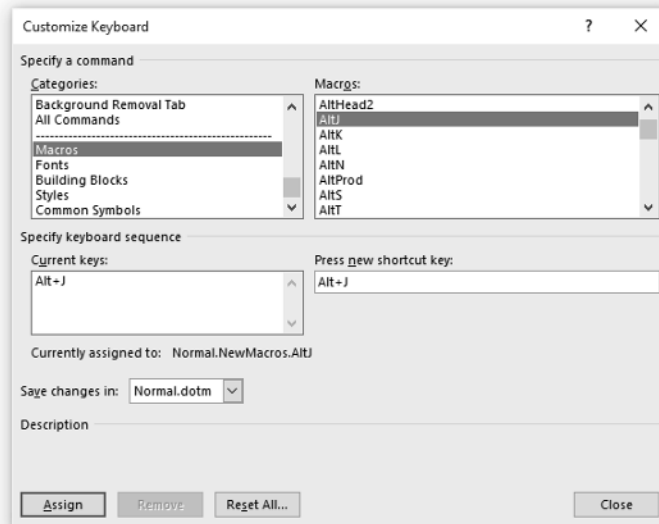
Customize Keyboard

?

×

Specify a command

Categories:

Background Removal Tab
All Commands
------------------------------------------------
Macros
Fonts
Building Blocks
Styles
Common Symbols

Macros:

AltHead2
AltJ
AltK
AltL
AltN
AltProd
AltS
AltT

Specify keyboard sequence

Current keys:

Alt+J

Press new shortcut key:

Alt+J

Currently assigned to: Normal.NewMacros.AltJ

Save changes in: Normal.dotm

Description

Assign

Remove

Reset All...

Close